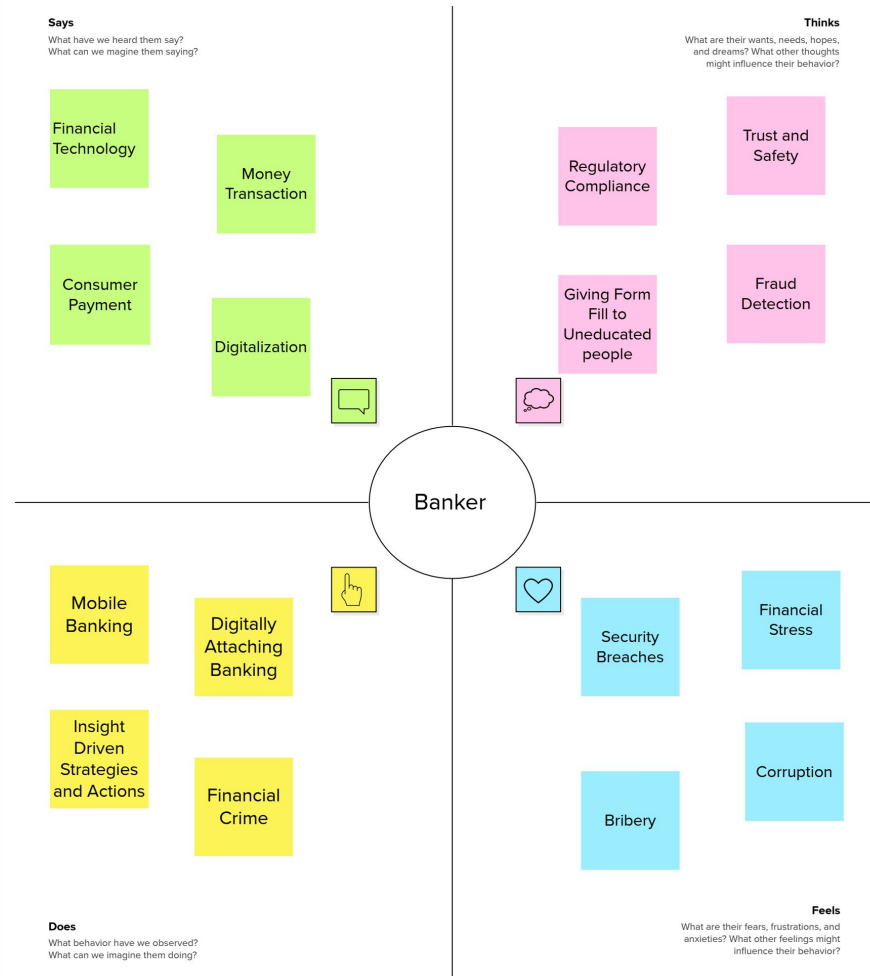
Says
What have we heard them say?
What can we magine them saying?

Financial Technology

Money Transaction

Consumer Payment

Digitalization

Thinks
What are their wants, needs, hopes, and dreams? What other thoughts might influence their behavior?

Trust and Safety

Regulatory Compliance

Giving Form Fill to Uneducated people

Fraud Detection

Banker

Mobile Banking

Digitally Attaching Banking

Insight Driven Strategies and Actions

Financial Crime

Financial Stress

Security Breaches

Corruption

Bribery

Does
What behavior have we observed?
What can we imagine them doing?

Feels
What are their fears, frustrations, and anxieties? What other feelings might influence their behavior?